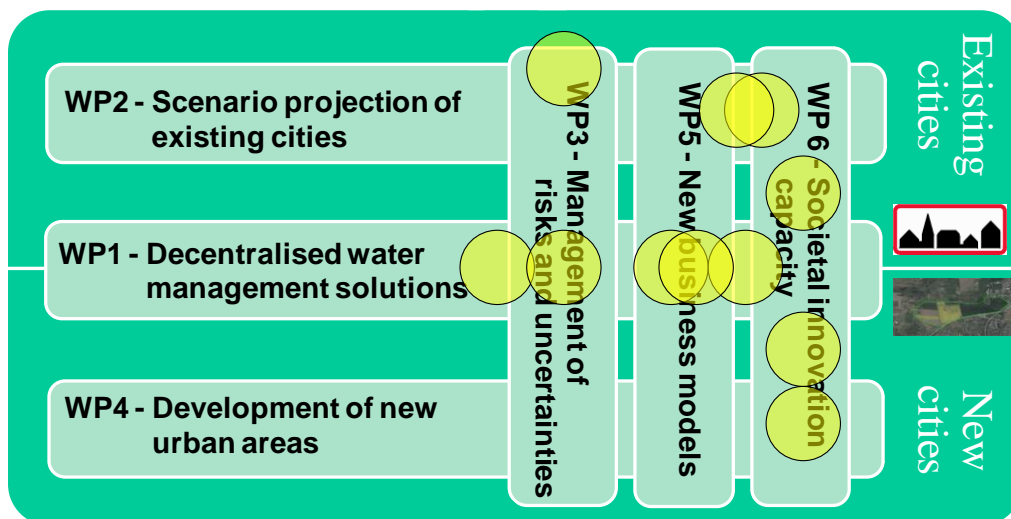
WP2 - Scenario projection of existing cities

WP1 - Decentralised water management solutions

WP4 - Development of new urban areas

WP3 - Management of risks and uncertainties

WP5 - New business models

WP 6 - Societal innovation capacity

Existing cities

New cities